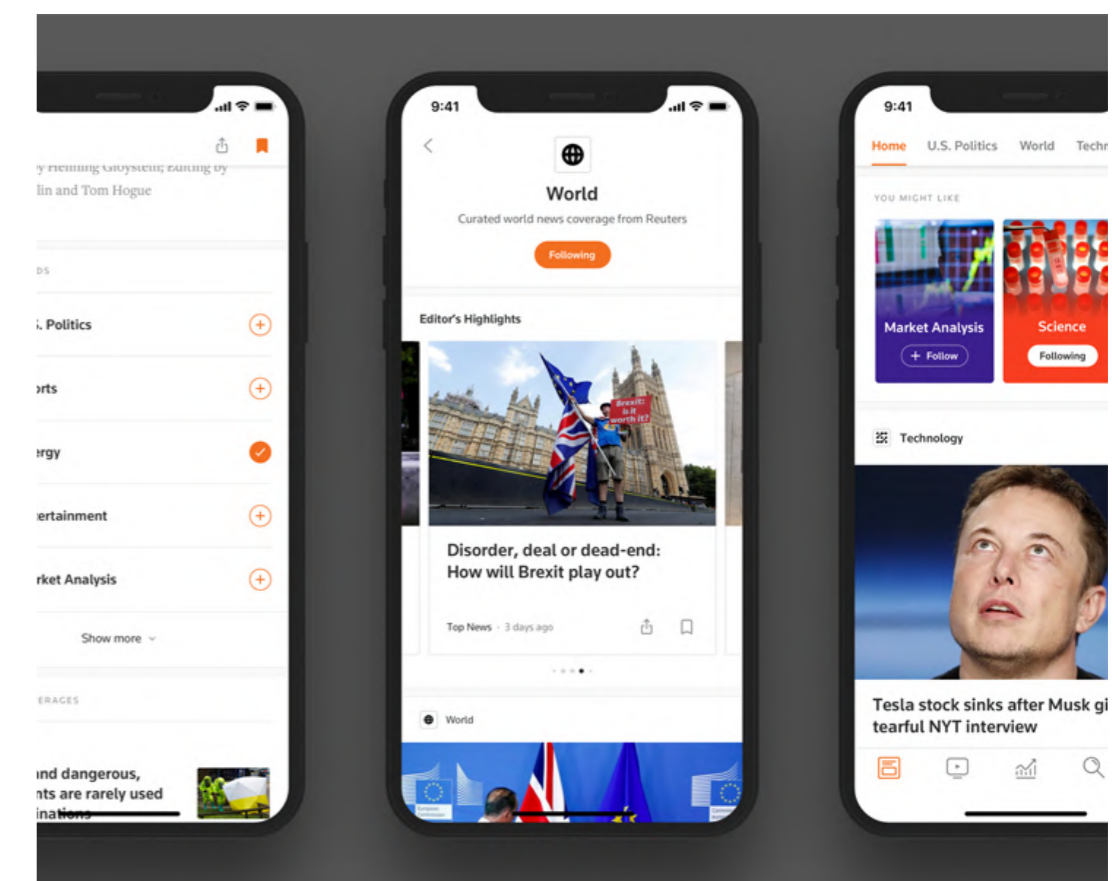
y Henning Gloystein; Editing by
lin and Tom Hogue

DS

. Politics

orts

ergy

ertainment

rket Analysis

Show more

ERAGES

nd dangerous,
nts are rarely used
inations

9:41

World

Curated world news coverage from Reuters

Following

Editor's Highlights

Brexit: is it worth it?

Disorder, deal or dead-end: How will Brexit play out?

Top News · 3 days ago

World

9:41

Home U.S. Politics World Techn

YOU MIGHT LIKE

Market Analysis

+ Follow

Science

Following

Technology

Tesla stock sinks after Musk gi
tearful NYT interview